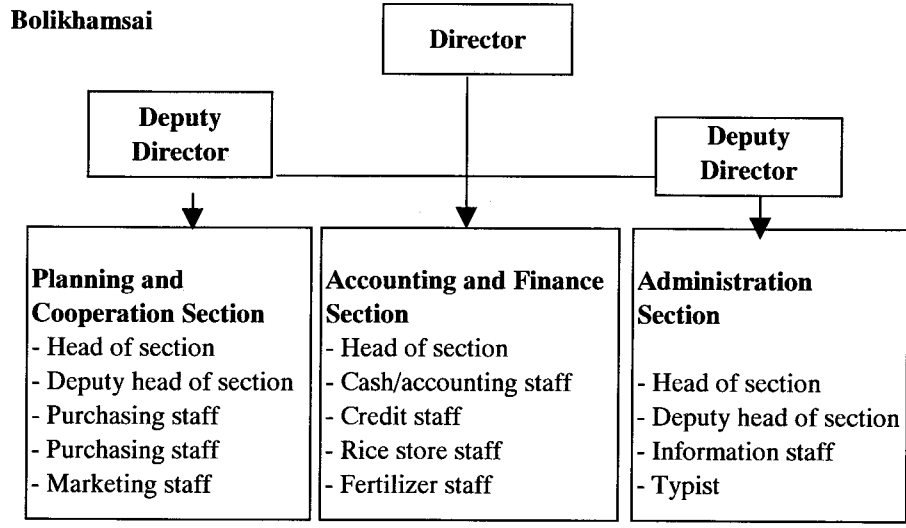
Bolikhamsai

Director

Deputy Director

Deputy Director

Planning and Cooperation Section
- Head of section
- Deputy head of section
- Purchasing staff
- Purchasing staff
- Marketing staff

Accounting and Finance Section
- Head of section
- Cash/accounting staff
- Credit staff
- Rice store staff
- Fertilizer staff

Administration Section
- Head of section
- Deputy head of section
- Information staff
- Typist